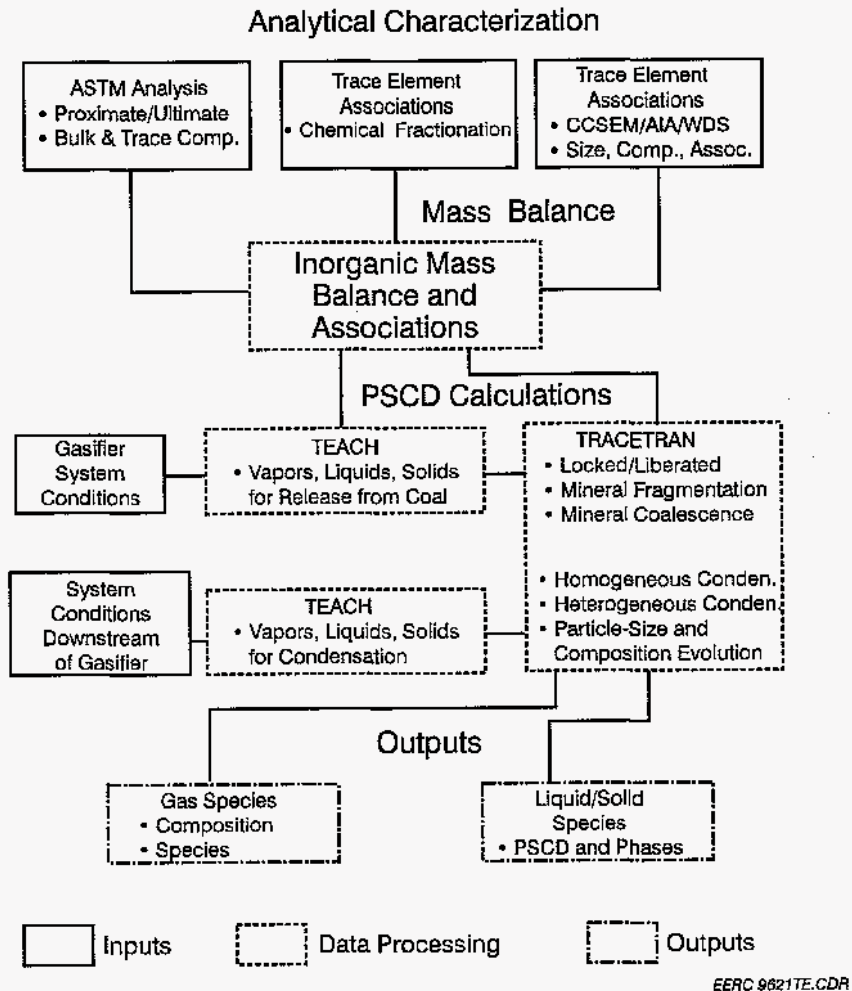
Analytical Characterization

ASTM Analysis
• Proximate/Ultimate
• Bulk & Trace Comp.

Trace Element Associations
• Chemical Fractionation

Trace Element Associations
• CCSEM/AIA/WDS
• Size, Comp., Assoc.

Mass Balance

Inorganic Mass Balance and Associations

PSCD Calculations

Gasifier System Conditions

TEACH
• Vapors, Liquids, Solids for Release from Coal

TRACETRAN
• Locked/Liberated
• Mineral Fragmentation
• Mineral Coalescence

• Homogeneous Conden.
• Heterogeneous Conden.
• Particle-Size and Composition Evolution

System Conditions Downstream of Gasifier

TEACH
• Vapors, Liquids, Solids for Condensation

Outputs

Gas Species
• Composition
• Species

Liquid/Solid Species
• PSCD and Phases

Inputs

Data Processing

Outputs

EERC 9621TE.CDR